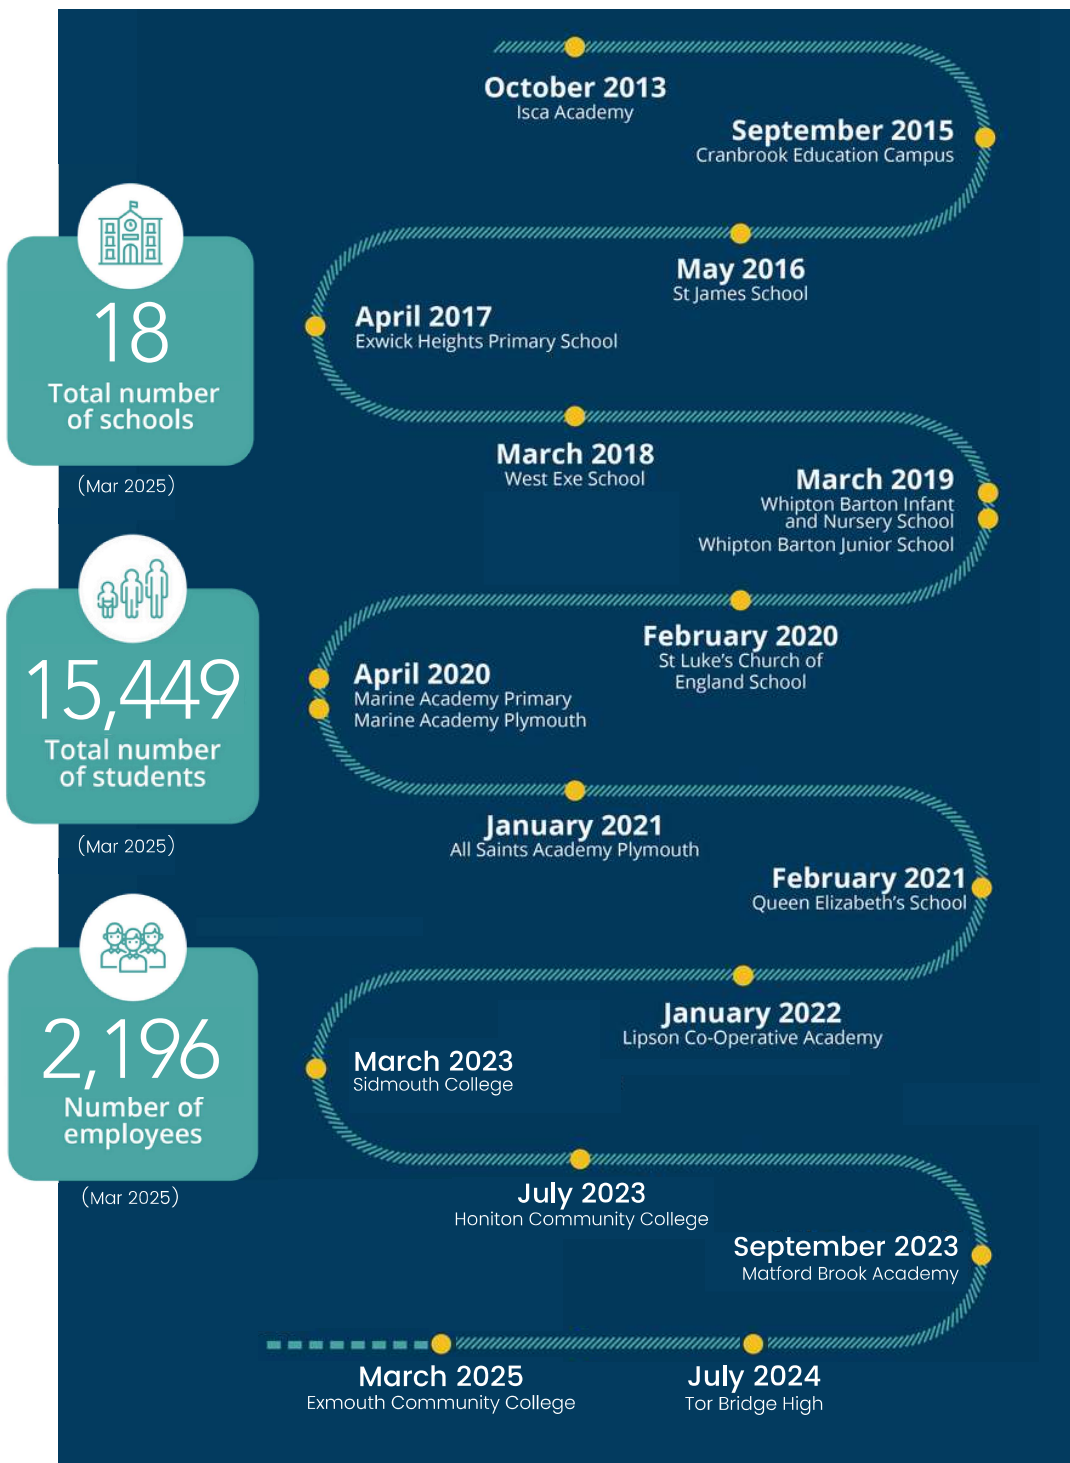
18
Total number of schools
(Mar 2025)

15,449
Total number of students
(Mar 2025)

2,196
Number of employees
(Mar 2025)

October 2013
Isca Academy

September 2015
Cranbrook Education Campus

May 2016
St James School

April 2017
Exwick Heights Primary School

March 2018
West Exe School

March 2019
Whipton Barton Infant and Nursery School
Whipton Barton Junior School

February 2020
St Luke's Church of England School

April 2020
Marine Academy Primary
Marine Academy Plymouth

January 2021
All Saints Academy Plymouth

February 2021
Queen Elizabeth's School

January 2022
Lipson Co-Operative Academy

March 2023
Sidmouth College

July 2023
Honiton Community College

September 2023
Matford Brook Academy

July 2024
Tor Bridge High

March 2025
Exmouth Community College